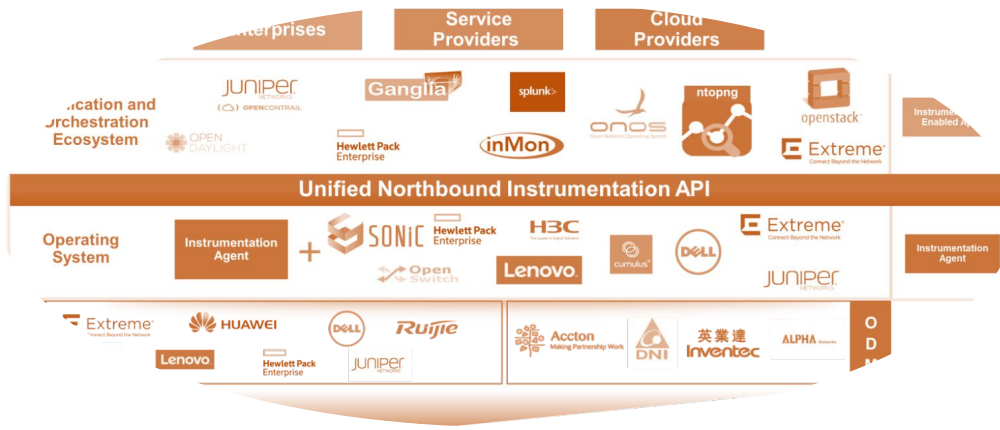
nterprises

Service Providers

Cloud Providers

ication and Orchestration Ecosystem

JUNIPER NETWORKS

OPENCONTRAIL

Ganglia

splunk>

ntopng

openstack

Instrume Enabled A

OPEN DAYLIGHT

Hewlett Packard Enterprise

inMon

ONOS Open Network Operating System

Extreme Connect Beyond the Network

Unified Northbound Instrumentation API

Operating System

Instrumentation Agent

+

SONiC

Hewlett Packard Enterprise

H3C

Extreme Connect Beyond the Network

Instrumentation Agent

Open Switch

Lenovo

cumulus

DELL

JUNIPER NETWORKS

Extreme Connect Beyond the Network

HUAWEI

DELL

Ruijie

Lenovo

Hewlett Packard Enterprise

JUNIPER NETWORKS

Accton Making Partnership Work

DNI

英業達 Inventec

ALPHA Networks

O D M